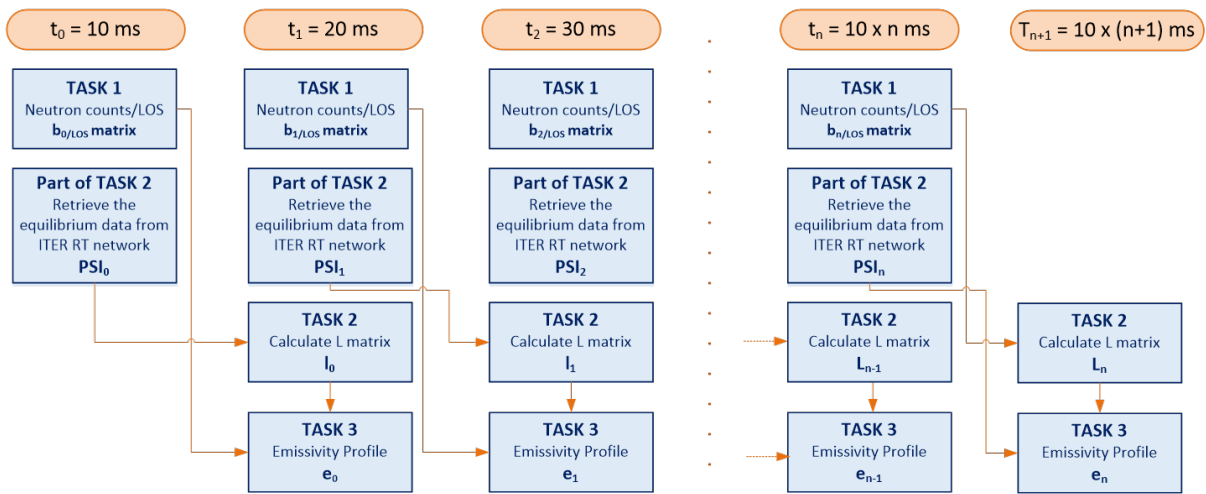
$t_0$ = 10 ms

$t_1$ = 20 ms

$t_2$ = 30 ms

$t_n$ = 10 x n ms

$T_{n+1}$ = 10 x (n+1) ms

TASK 1
Neutron counts/LOS
$b_{0/LOS}$ matrix

Part of TASK 2
Retrieve the equilibrium data from ITER RT network
$PSI_0$

TASK 1
Neutron counts/LOS
$b_{1/LOS}$ matrix

Part of TASK 2
Retrieve the equilibrium data from ITER RT network
$PSI_1$

TASK 2
Calculate L matrix
$l_0$

TASK 3
Emissivity Profile
$e_0$

TASK 1
Neutron counts/LOS
$b_{2/LOS}$ matrix

Part of TASK 2
Retrieve the equilibrium data from ITER RT network
$PSI_2$

TASK 2
Calculate L matrix
$l_1$

TASK 3
Emissivity Profile
$e_1$

TASK 1
Neutron counts/LOS
$b_{n/LOS}$ matrix

Part of TASK 2
Retrieve the equilibrium data from ITER RT network
$PSI_n$

TASK 2
Calculate L matrix
$L_{n-1}$

TASK 3
Emissivity Profile
$e_{n-1}$

TASK 2
Calculate L matrix
$L_n$

TASK 3
Emissivity Profile
$e_n$